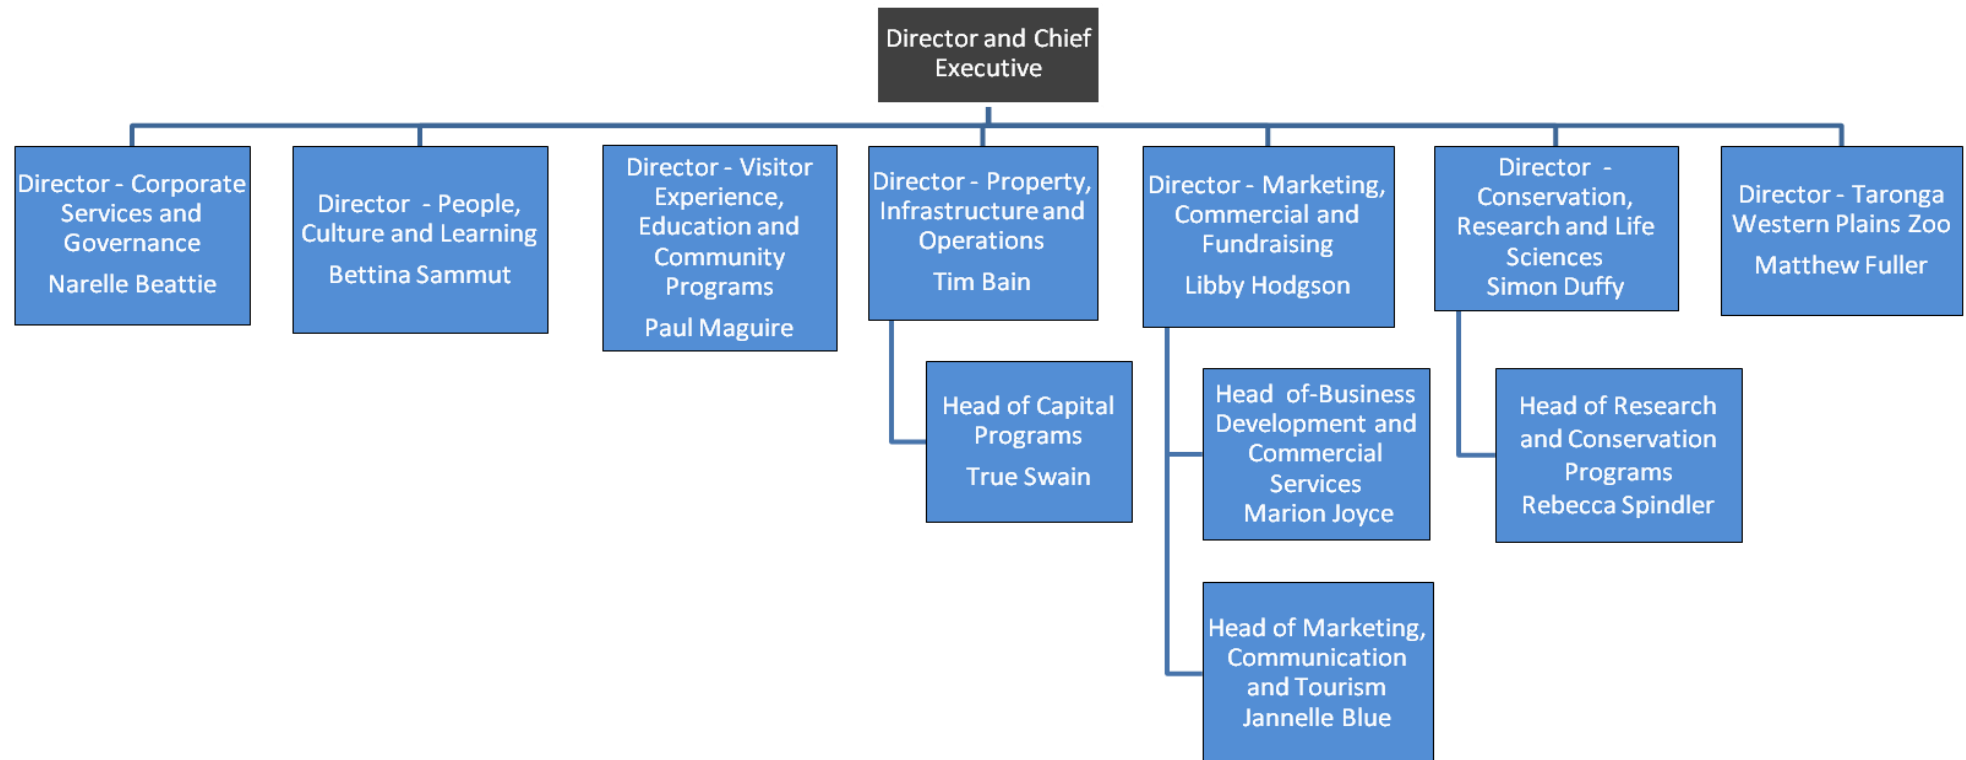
Director and Chief Executive

Director - Corporate Services and Governance
Narelle Beattie

Director - People, Culture and Learning
Bettina Sammut

Director - Visitor Experience, Education and Community Programs
Paul Maguire

Director - Property, Infrastructure and Operations
Tim Bain

Head of Capital Programs
True Swain

Director - Marketing, Commercial and Fundraising
Libby Hodgson

Head of-Business Development and Commercial Services
Marion Joyce

Head of Marketing, Communication and Tourism
Jannelle Blue

Director - Conservation, Research and Life Sciences
Simon Duffy

Head of Research and Conservation Programs
Rebecca Spindler

Director - Taronga Western Plains Zoo
Matthew Fuller